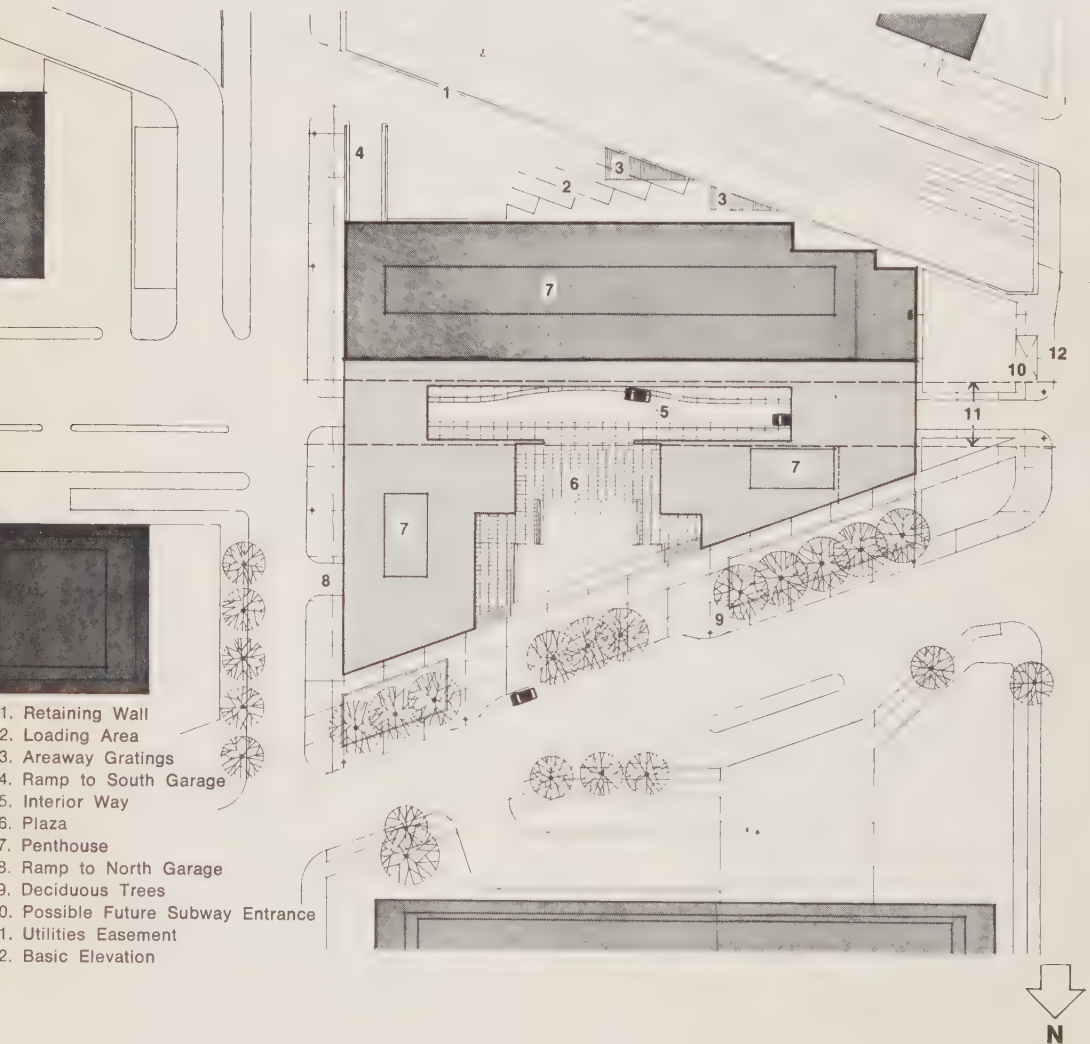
1
4
2
3
3
7
12
10
5
11
7
6
7
8
9

1. Retaining Wall
2. Loading Area
3. Areaway Gratings
4. Ramp to South Garage
5. Interior Way
6. Plaza
7. Penthouse
8. Ramp to North Garage
9. Deciduous Trees
0. Possible Future Subway Entrance
1. Utilities Easement
2. Basic Elevation

N